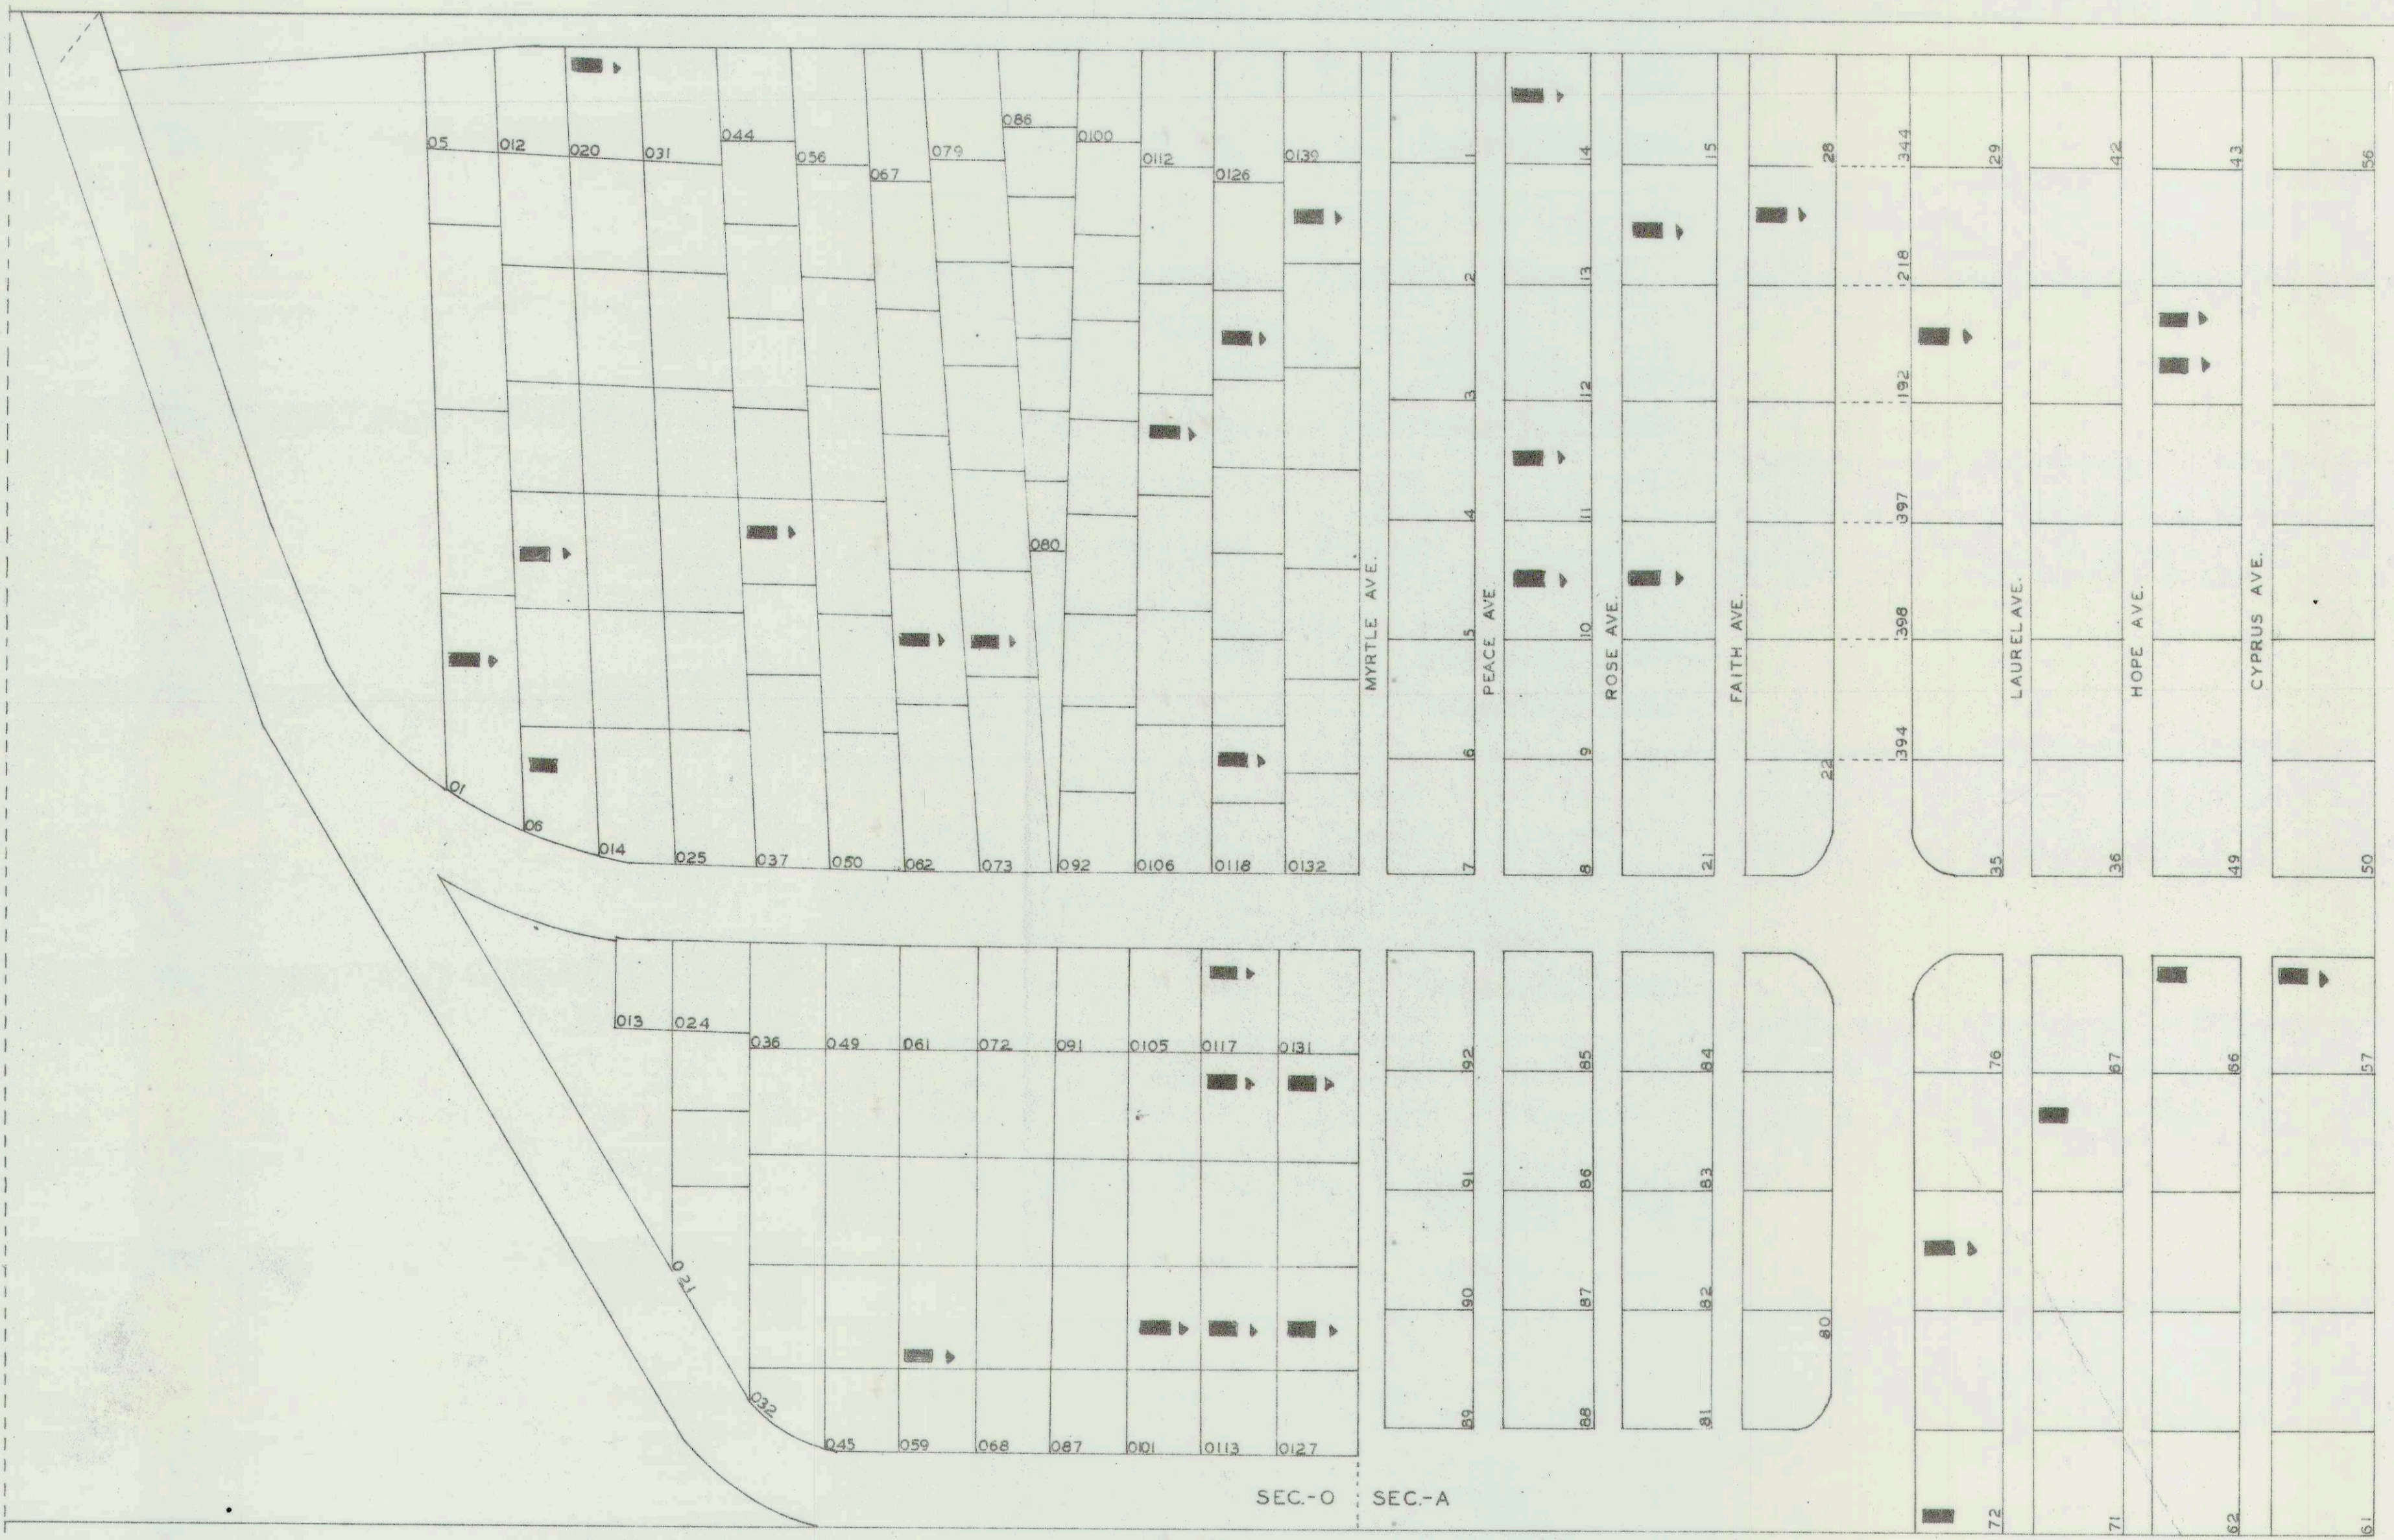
05
012
020
031
044
056
067
079
086
0100
0112
0126
0139
1
14
15
28
344
29
42
43
56
2
13
218
3
12
192
4
11
397
080
MYRTLE AVE.
5
PEACE AVE.
10
ROSE AVE.
FAITH AVE.
398
LAUREL AVE.
HOPE AVE.
CYPRUS AVE.
6
9
394
22
01
06
014
025
037
050
062
073
092
0106
0118
0132
7
8
21
35
36
49
50
013
024
036
049
061
072
091
0105
0117
0131
92
85
84
76
67
66
57
91
86
83
021
90
87
82
80
032
89
88
81
045
059
068
087
0101
0113
0127
SEC.-O
SEC.-A
72
71
62
61